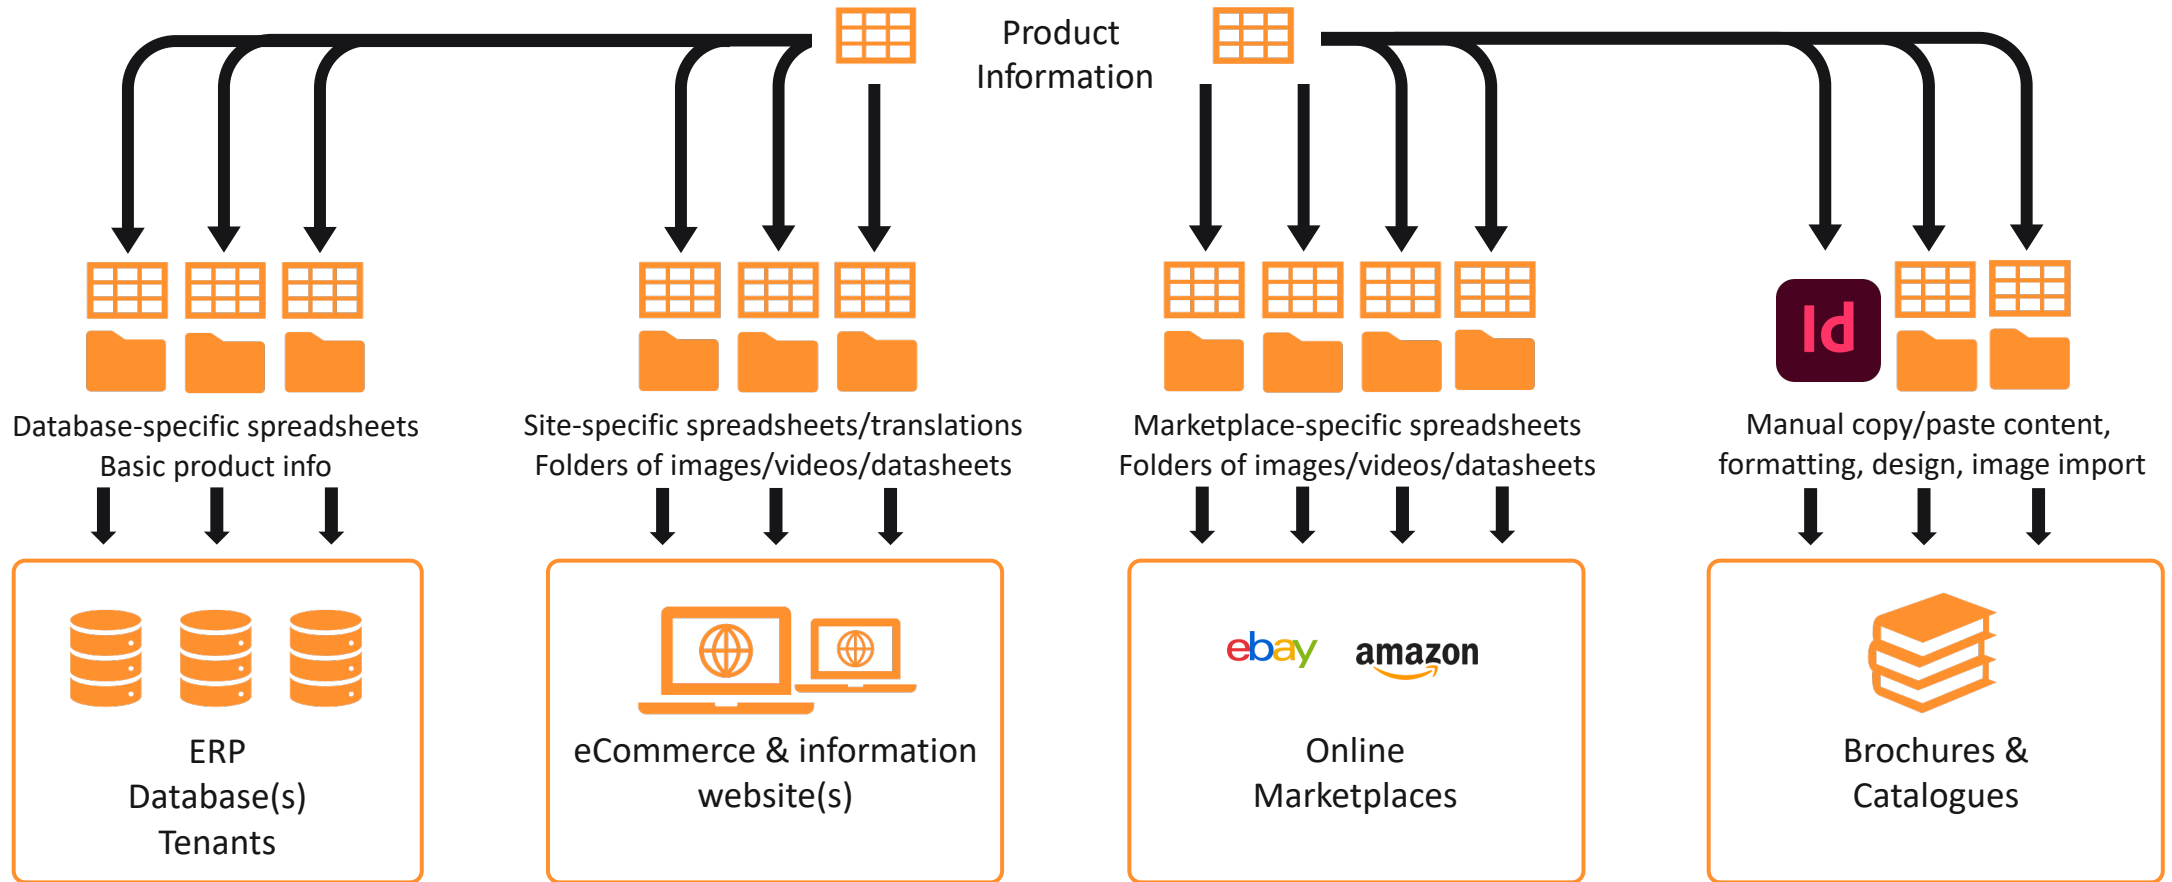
Product Information

Id

Database-specific spreadsheets
Basic product info

Site-specific spreadsheets/translations
Folders of images/videos/datasheets

Marketplace-specific spreadsheets
Folders of images/videos/datasheets

Manual copy/paste content, formatting, design, image import

ERP
Database(s)
Tenants

eCommerce & information website(s)

ebay amazon

Online
Marketplaces

Brochures &
Catalogues